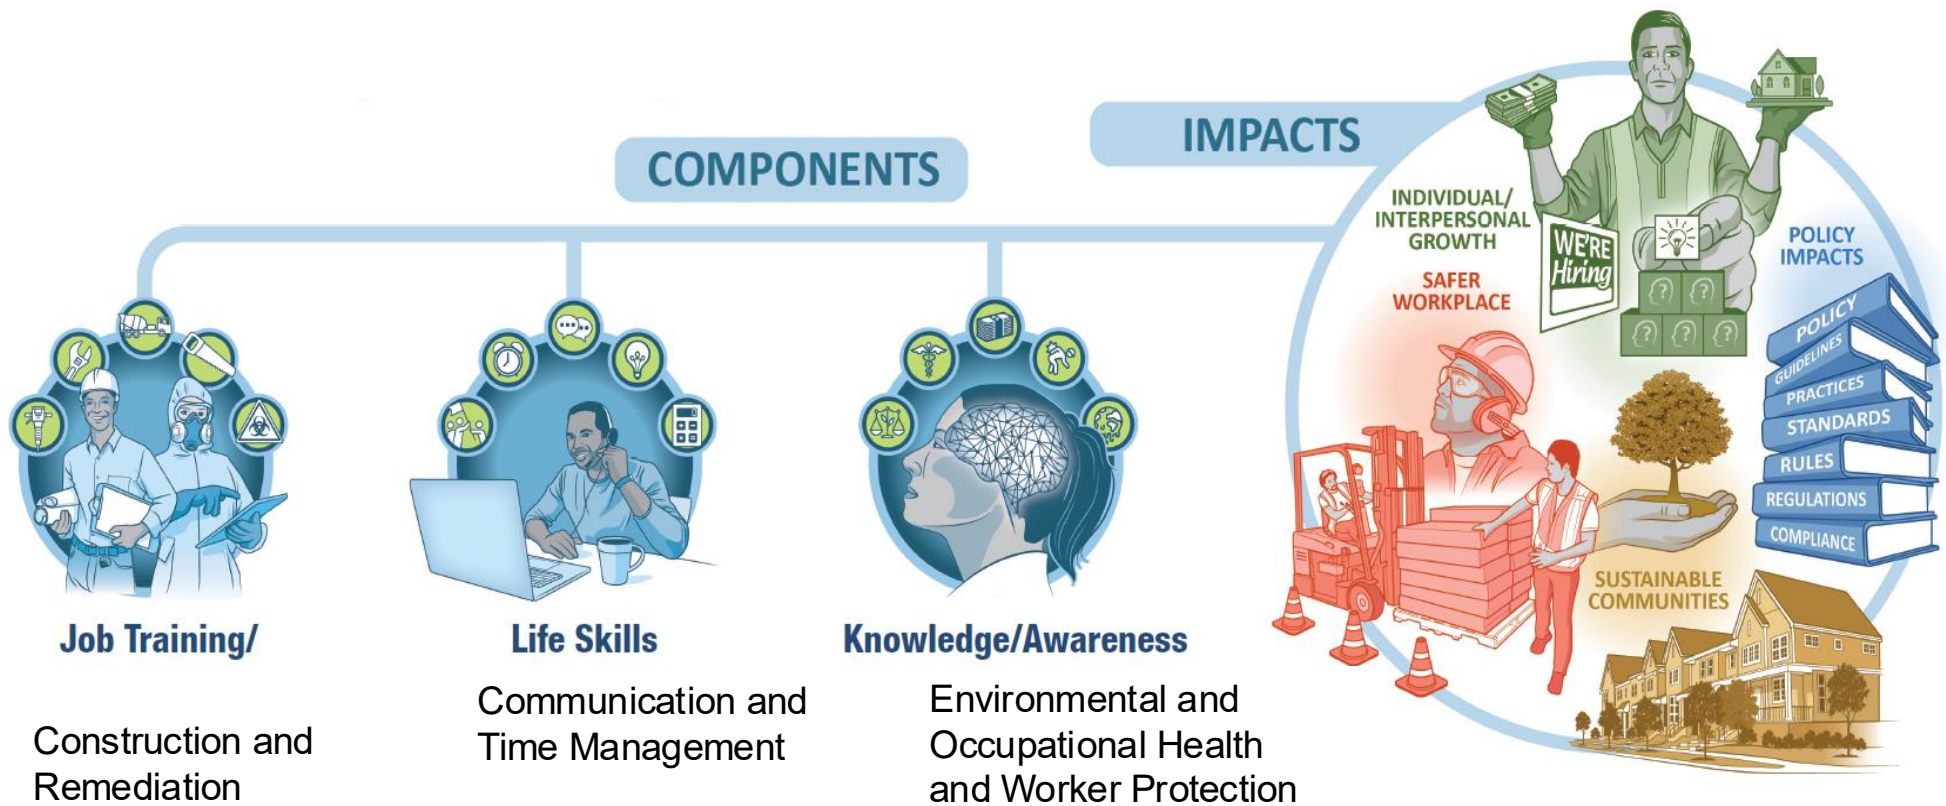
COMPONENTS

IMPACTS

Job Training/

Construction and Remediation

Life Skills

Communication and Time Management

Knowledge/Awareness

Environmental and Occupational Health and Worker Protection

INDIVIDUAL/ INTERPERSONAL GROWTH

WE'RE Hiring

SAFER WORKPLACE

POLICY IMPACTS

POLICY

GUIDELINES

PRACTICES

STANDARDS

RULES

REGULATIONS

COMPLIANCE

SUSTAINABLE COMMUNITIES